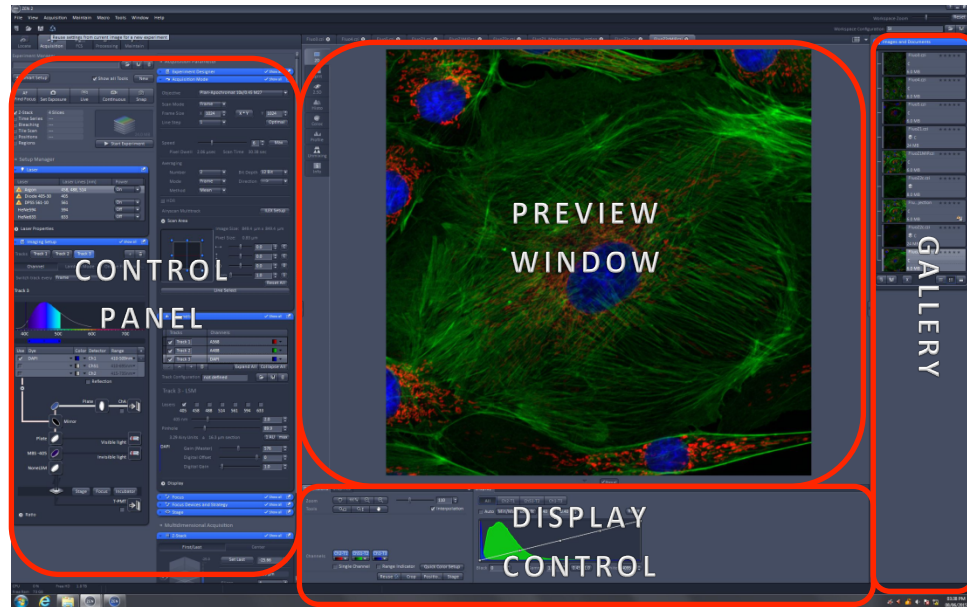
ZEN 2

File View Acquisition Maintain Macro Tools Window Help

Reuse settings from current image for a new experiment

Locate Acquisition FCS Processing Maintain

Smart Setup Show all Tools New

Find Focus Set Exposure Live Continuous Snap

Z-Stack Time Series Bleaching Tile Scan Positions Regions

Start Experiment

Setup Manager

Laser

Laser Properties

Imaging Setup

Track 1 Track 2 Track 3

Reflection

Mirror

Visible light

Invisible light

Stage Focus Incubator

T-PMT

Tools

Experiment Designer

Acquisition Mode

Scan Area

Line Select

Channels

Track 1 Track 2 Track 3

Track 3 - DAPI

Display

Focus

Focus Devices and Strategy

Stage

Multidimensional Acquisition

Z-Stack

Set Last

Interpolation

Single Channel Range Indicator Quick Color Setup

Reuse Crop Positio Stage

Images and Documents

Workspace Zoom

Workspace Configuration

CONTROL PANEL

PREVIEW WINDOW

DISPLAY CONTROL

GALLERY